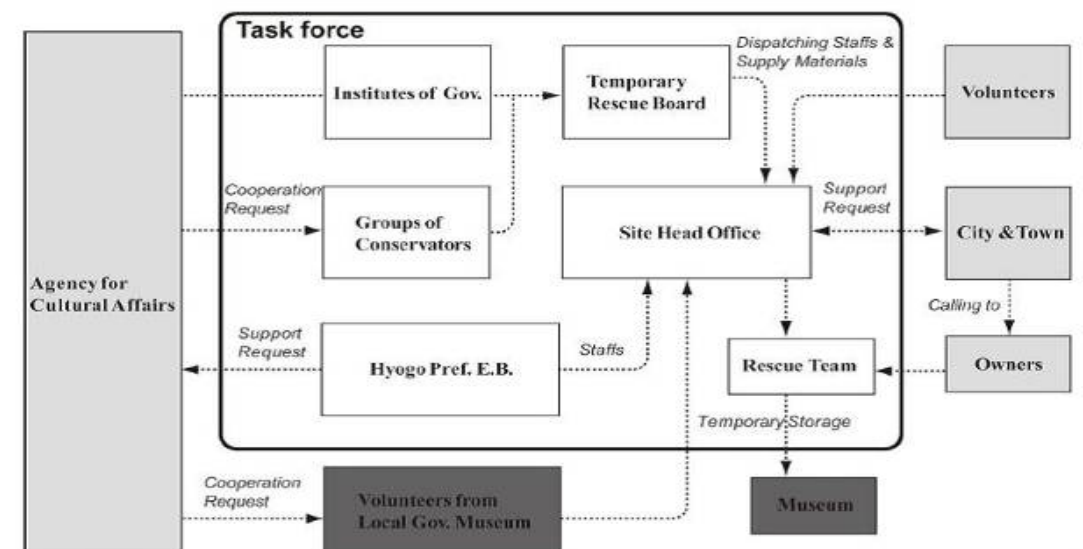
Task force

Agency for Cultural Affairs

Institutes of Gov.

Temporary Rescue Board

Dispatching Staffs & Supply Materials

Volunteers

Cooperation Request

Groups of Conservators

Site Head Office

Support Request

City & Town

Calling to

Support Request

Hyogo Pref. E.B.

Staffs

Rescue Team

Owners

Temporary Storage

Cooperation Request

Volunteers from Local Gov. Museum

Museum